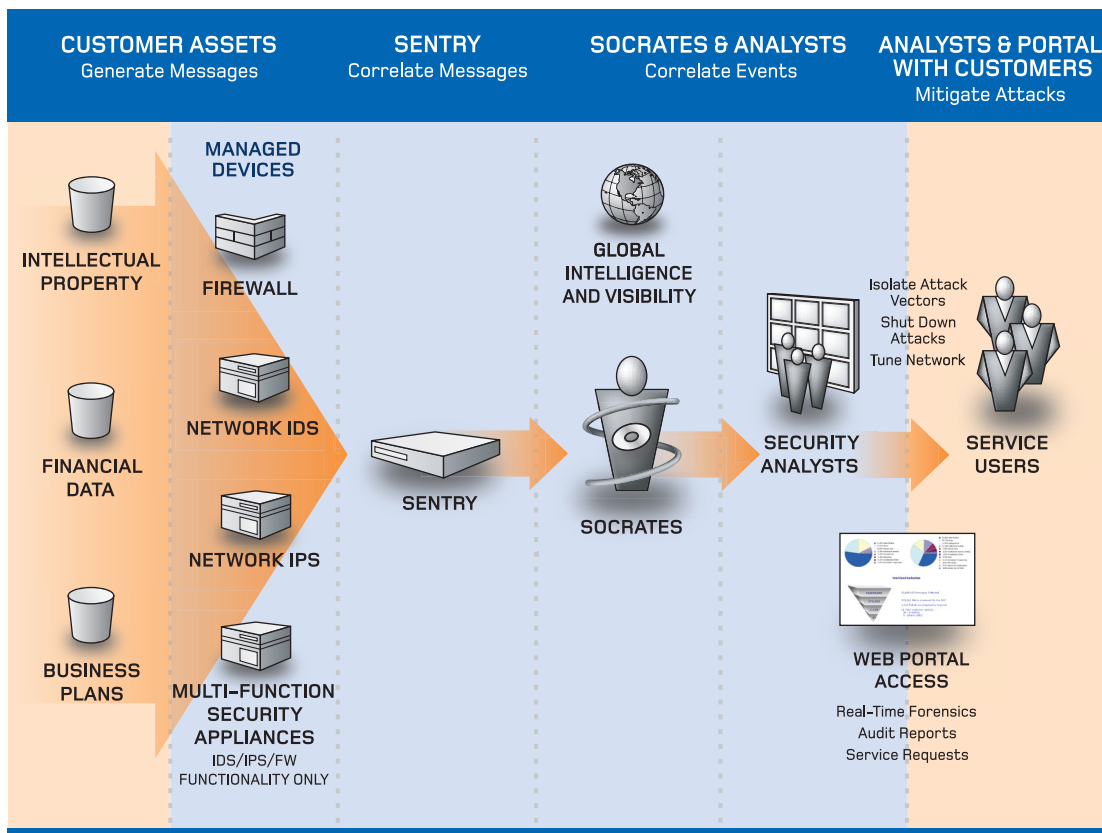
CUSTOMER ASSETS
Generate Messages

SENTRY
Correlate Messages

SOCRATES & ANALYSTS
Correlate Events

ANALYSTS & PORTAL WITH CUSTOMERS
Mitigate Attacks

MANAGED DEVICES

INTELLECTUAL PROPERTY

FIREWALL

FINANCIAL DATA

NETWORK IDS

NETWORK IPS

BUSINESS PLANS

MULTI-FUNCTION SECURITY APPLIANCES
IDS/IPS/FW FUNCTIONALITY ONLY

SENTRY

GLOBAL INTELLIGENCE AND VISIBILITY

SOCRATES

SECURITY ANALYSTS

Isolate Attack Vectors
Shut Down Attacks
Tune Network

SERVICE USERS

WEB PORTAL ACCESS
Real-Time Forensics
Audit Reports
Service Requests